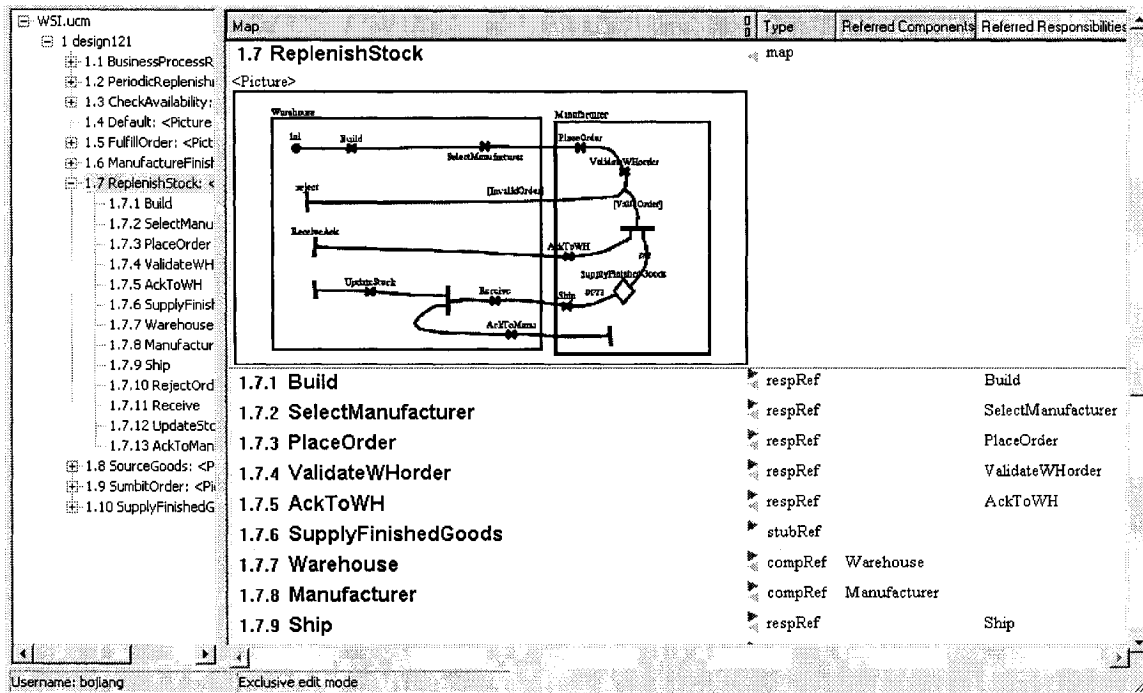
WSI.ucm
1 design121
1.1 BusinessProcessR
1.2 PeriodicReplenish
1.3 CheckAvailability:
1.4 Default: <Picture
1.5 FulfillOrder: <Pict
1.6 ManufactureFinisl
1.7 ReplenishStock: <
1.7.1 Build
1.7.2 SelectManu
1.7.3 PlaceOrder
1.7.4 ValidateWH
1.7.5 AckToWH
1.7.6 SupplyFinisl
1.7.7 Warehouse
1.7.8 Manufactur
1.7.9 Ship
1.7.10 RejectOrd
1.7.11 Receive
1.7.12 UpdateStc
1.7.13 AckToMan
1.8 SourceGoods: <P
1.9 SumbitOrder: <Pi
1.10 SupplyFinishedG

| Map | Type | Referred Components | Referred Responsibilities |
|---|---|---|---|
| 1.7 ReplenishStock <Picture> | map | | |
| 1.7.1 Build | respRef | | Build |
| 1.7.2 SelectManufacturer | respRef | | SelectManufacturer |
| 1.7.3 PlaceOrder | respRef | | PlaceOrder |
| 1.7.4 ValidateWHorder | respRef | | ValidateWHorder |
| 1.7.5 AckToWH | respRef | | AckToWH |
| 1.7.6 SupplyFinishedGoods | stubRef | | |
| 1.7.7 Warehouse | compRef | Warehouse | |
| 1.7.8 Manufacturer | compRef | Manufacturer | |
| 1.7.9 Ship | respRef | | Ship |

Warehouse
Manufacturer
Init
Build
SelectManufacturer
PlaceOrder
ValidateWHorder
reject
[InvalidOrder]
[ValidOrder]
ReceiveAck
AckToWH
SupplyFinishedGoods
UpdateStock
Receive
Ship
AckToManu

Username: bojiang
Exclusive edit mode